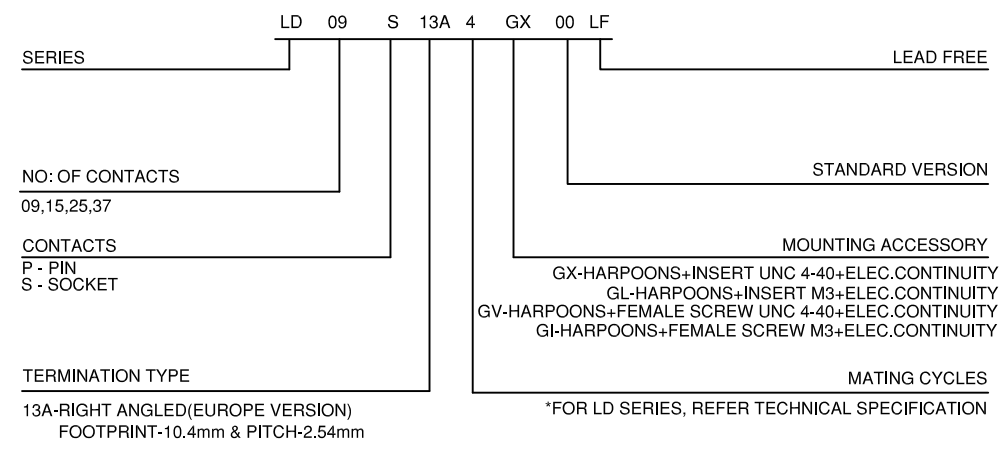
LD 09 S 13A 4 GX 00 LF

SERIES

NO: OF CONTACTS
09,15,25,37

CONTACTS
P - PIN
S - SOCKET

TERMINATION TYPE
13A-RIGHT ANGLED(EUROPE VERSION)
FOOTPRINT-10.4mm & PITCH-2.54mm

LEAD FREE

STANDARD VERSION

MOUNTING ACCESSORY
GX-HARPOONS+INSERT UNC 4-40+ELEC.CONTINUITY
GL-HARPOONS+INSERT M3+ELEC.CONTINUITY
GV-HARPOONS+FEMALE SCREW UNC 4-40+ELEC.CONTINUITY
GI-HARPOONS+FEMALE SCREW M3+ELEC.CONTINUITY

MATING CYCLES
*FOR LD SERIES, REFER TECHNICAL SPECIFICATION